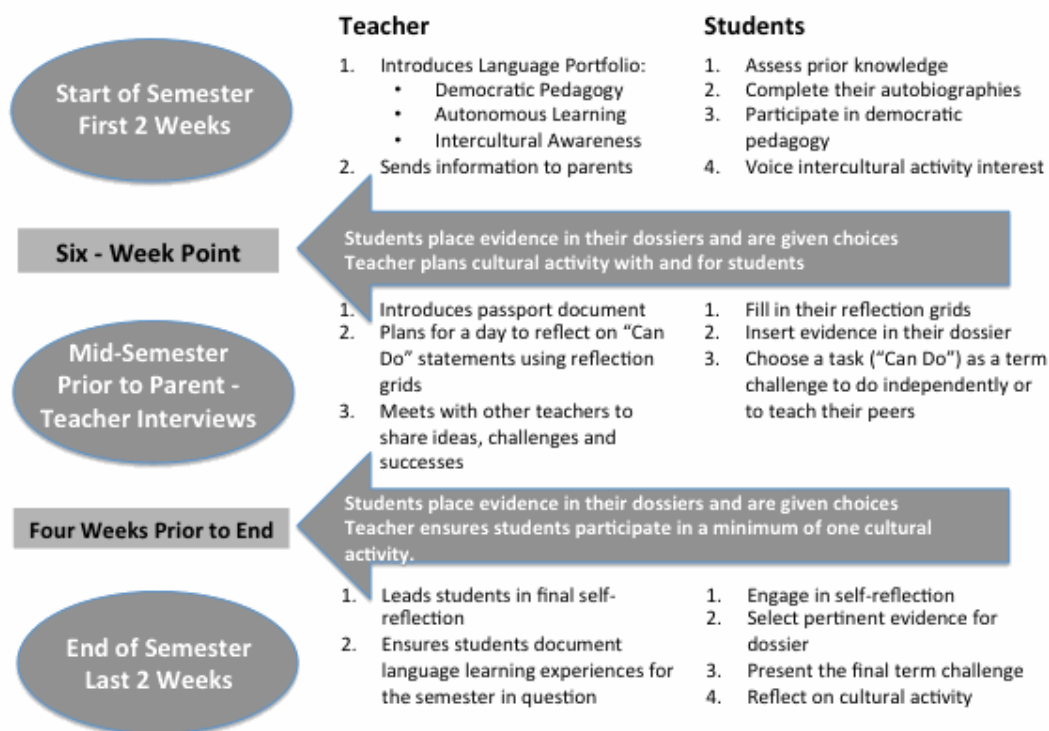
Start of Semester
First 2 Weeks

Teacher

1. Introduces Language Portfolio:
• Democratic Pedagogy
• Autonomous Learning
• Intercultural Awareness
2. Sends information to parents

Students

1. Assess prior knowledge
2. Complete their autobiographies
3. Participate in democratic pedagogy
4. Voice intercultural activity interest

Six - Week Point

Students place evidence in their dossiers and are given choices
Teacher plans cultural activity with and for students

Mid-Semester
Prior to Parent - Teacher Interviews

1. Introduces passport document
2. Plans for a day to reflect on "Can Do" statements using reflection grids
3. Meets with other teachers to share ideas, challenges and successes

1. Fill in their reflection grids
2. Insert evidence in their dossier
3. Choose a task ("Can Do") as a term challenge to do independently or to teach their peers

Four Weeks Prior to End

Students place evidence in their dossiers and are given choices
Teacher ensures students participate in a minimum of one cultural activity.

End of Semester
Last 2 Weeks

1. Leads students in final self-reflection
2. Ensures students document language learning experiences for the semester in question

1. Engage in self-reflection
2. Select pertinent evidence for dossier
3. Present the final term challenge
4. Reflect on cultural activity